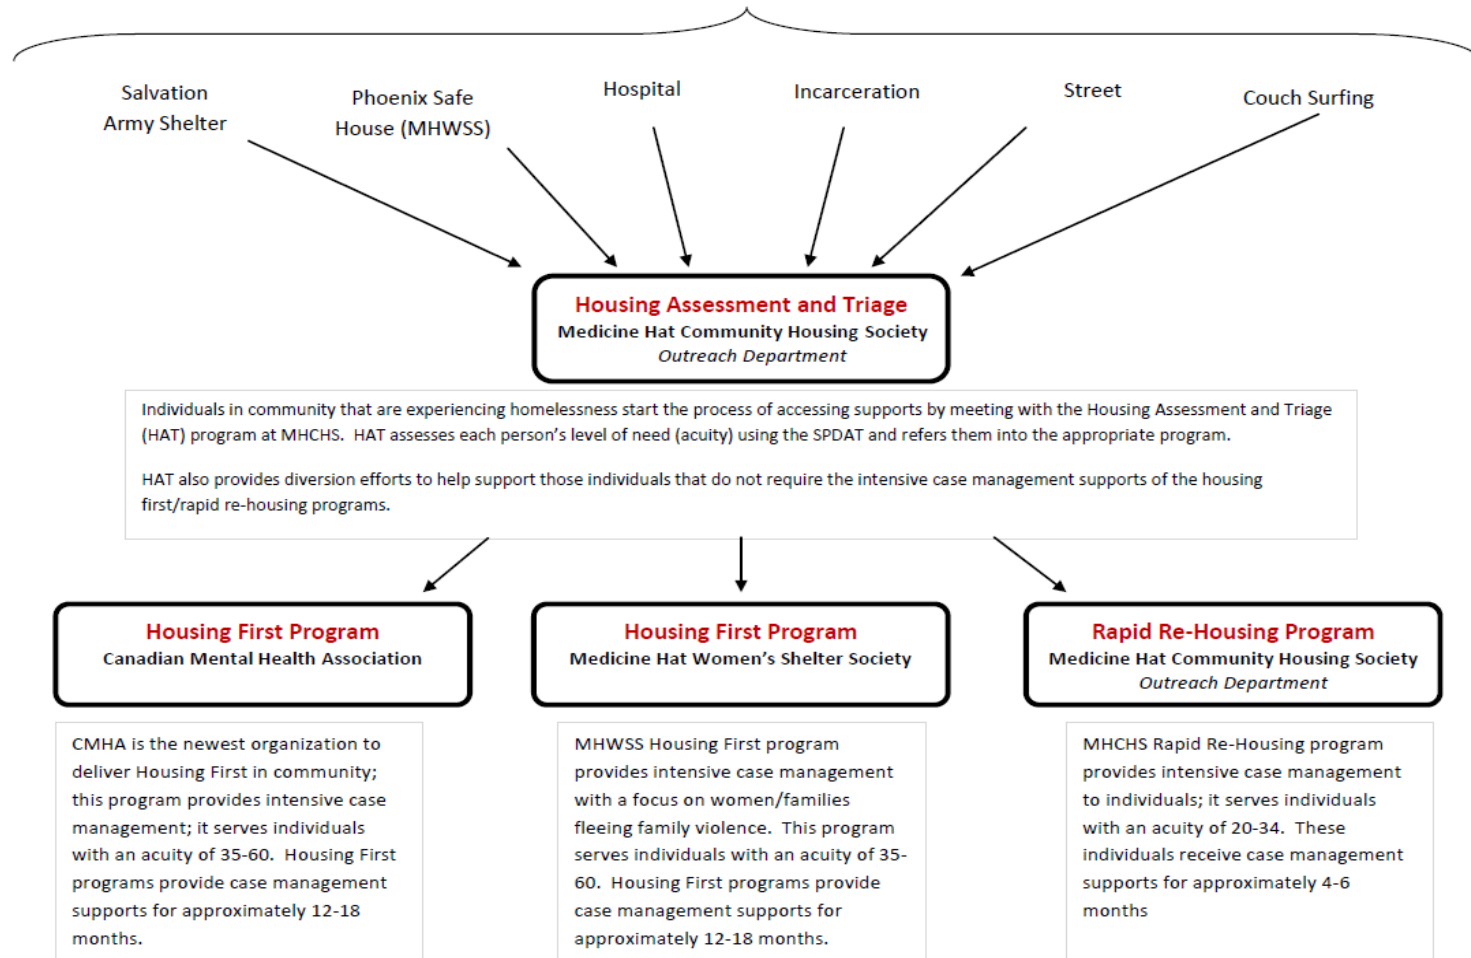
Salvation Army Shelter

Phoenix Safe House (MHWSS)

Hospital

Incarceration

Street

Couch Surfing

Housing Assessment and Triage
Medicine Hat Community Housing Society
Outreach Department

Individuals in community that are experiencing homelessness start the process of accessing supports by meeting with the Housing Assessment and Triage (HAT) program at MHCHS. HAT assesses each person's level of need (acuity) using the SPDAT and refers them into the appropriate program.

HAT also provides diversion efforts to help support those individuals that do not require the intensive case management supports of the housing first/rapid re-housing programs.

Housing First Program
Canadian Mental Health Association

Housing First Program
Medicine Hat Women's Shelter Society

Rapid Re-Housing Program
Medicine Hat Community Housing Society
Outreach Department

CMHA is the newest organization to deliver Housing First in community; this program provides intensive case management; it serves individuals with an acuity of 35-60. Housing First programs provide case management supports for approximately 12-18 months.

MHWSS Housing First program provides intensive case management with a focus on women/families fleeing family violence. This program serves individuals with an acuity of 35-60. Housing First programs provide case management supports for approximately 12-18 months.

MHCHS Rapid Re-Housing program provides intensive case management to individuals; it serves individuals with an acuity of 20-34. These individuals receive case management supports for approximately 4-6 months